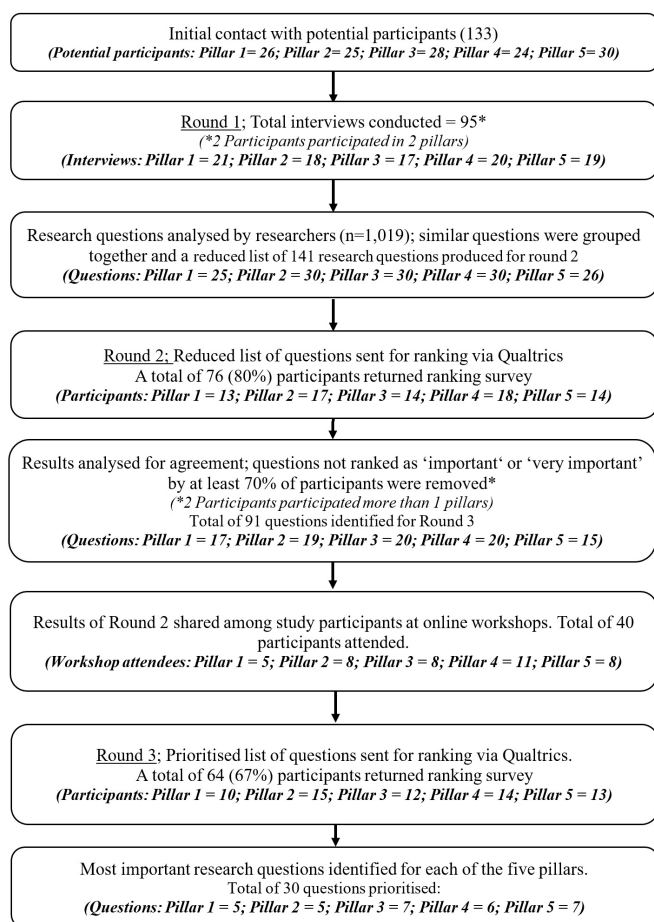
Initial contact with potential participants (133)
(Potential participants: Pillar 1= 26; Pillar 2= 25; Pillar 3= 28; Pillar 4= 24; Pillar 5= 30)

Round 1; Total interviews conducted = 95*
(*2 Participants participated in 2 pillars)
(Interviews: Pillar 1 = 21; Pillar 2 = 18; Pillar 3 = 17; Pillar 4 = 20; Pillar 5 = 19)

Research questions analysed by researchers (n=1,019); similar questions were grouped together and a reduced list of 141 research questions produced for round 2
(Questions: Pillar 1 = 25; Pillar 2 = 30; Pillar 3 = 30; Pillar 4 = 30; Pillar 5 = 26)

Round 2; Reduced list of questions sent for ranking via Qualtrics
A total of 76 (80%) participants returned ranking survey
(Participants: Pillar 1 = 13; Pillar 2 = 17; Pillar 3 = 14; Pillar 4 = 18; Pillar 5 = 14)

Results analysed for agreement; questions not ranked as 'important' or 'very important' by at least 70% of participants were removed*
(*2 Participants participated more than 1 pillars)
Total of 91 questions identified for Round 3
(Questions: Pillar 1 = 17; Pillar 2 = 19; Pillar 3 = 20; Pillar 4 = 20; Pillar 5 = 15)

Results of Round 2 shared among study participants at online workshops. Total of 40 participants attended.
(Workshop attendees: Pillar 1 = 5; Pillar 2 = 8; Pillar 3 = 8; Pillar 4 = 11; Pillar 5 = 8)

Round 3; Prioritised list of questions sent for ranking via Qualtrics.
A total of 64 (67%) participants returned ranking survey
(Participants: Pillar 1 = 10; Pillar 2 = 15; Pillar 3 = 12; Pillar 4 = 14; Pillar 5 = 13)

Most important research questions identified for each of the five pillars.
Total of 30 questions prioritised:
(Questions: Pillar 1 = 5; Pillar 2 = 5; Pillar 3 = 7; Pillar 4 = 6; Pillar 5 = 7)